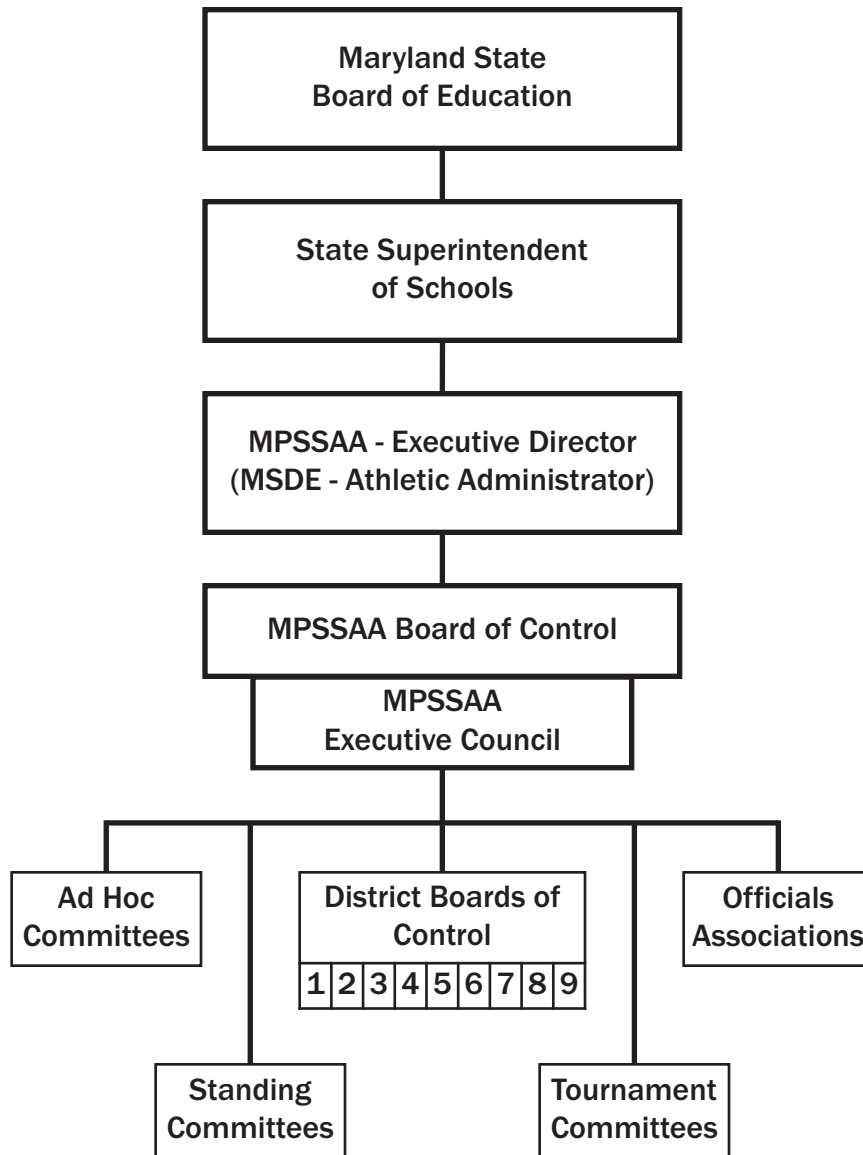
Maryland State Board of Education

State Superintendent of Schools

MPSSAA - Executive Director (MSDE - Athletic Administrator)

MPSSAA Board of Control

MPSSAA Executive Council

Ad Hoc Committees

District Boards of Control

| 1 | 2 | 3 | 4 | 5 | 6 | 7 | 8 | 9 |
|---|---|---|---|---|---|---|---|---|

Officials Associations

Standing Committees

Tournament Committees